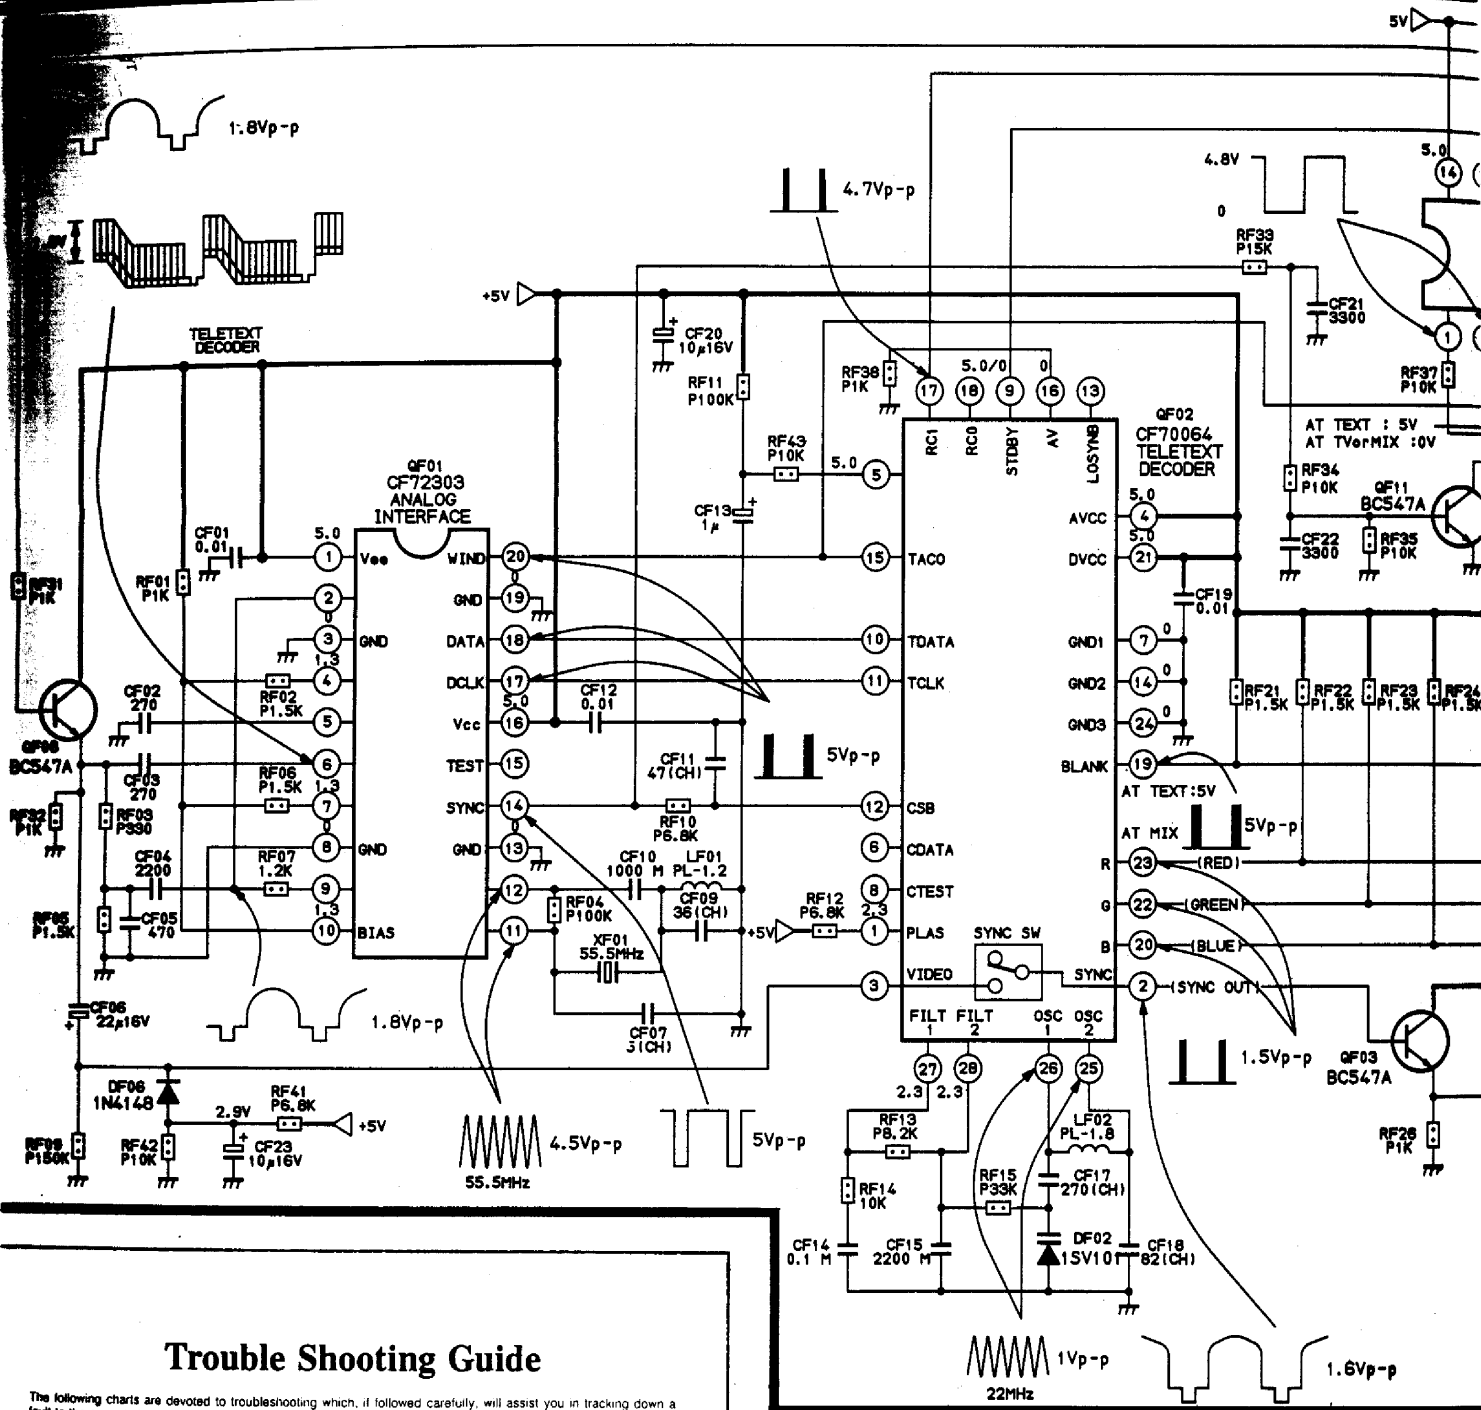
5V

1.8Vp-p

TELETEXT DECODER

+5V

4.7Vp-p

4.8V
0

RF33 P15K

CF21 3300

5.0 (14)

(1)

RF37 P10K

CF20 10µ16V

RF11 P100K

RF38 P1K

5.0/0 0

(17) (18) (9) (16) (13)

RC1 RC0 STDBY AV LOSYNB

QF02 CF70064 TELETEXT DECODER

AT TEXT : 5V
AT TVorMIX :0V

RF34 P10K

QF11 BC547A

RF35 P10K

CF22 3300

QF01 CF72303 ANALOG INTERFACE

RF43 P10K

5.0 (5)

CF13 1µ

CF01 0.01

5.0

(1) Vcc

WIND (20)

(15) TACO

AVCC (4) 5.0

DVCC (21) 5.0

CF19 0.01

RF31 P1K

RF01 P1K

(2)

GND (19)

(3) GND

DATA (18)

(10) TDATA

GND1 (7) 0

1.3

(4)

RF02 P1.5K

DCLK (17)

(11) TCLK

GND2 (14) 0

5.0

CF02 270

(5)

Vcc (16)

CF12 0.01

GND3 (24) 0

RF21 P1.5K RF22 P1.5K RF23 P1.5K RF24 P1.5K

QF08 BC547A

(6)

TEST (15)

CF11 47(CH)

5Vp-p

BLANK (19)

CF03 270

RF06 P1.5K 1.3

(7)

SYNC (14)

RF10 P6.8K

(12) CSB

AT TEXT:5V

RF32 P1K

RF03 P330

(8) GND

GND (13)

(6) CDATA

AT MIX 5Vp-p

CF04 2200

RF07 1.2K

(9)

CF10 1000 M

LF01 PL-1.2

(8) CTEST

R (23) (RED)

1.3

(12)

CF09 36(CH)

RF12 P6.8K 2.3

G (22) (GREEN)

RF05 P1.5K

CF05 470

(10) BIAS

(11)

RF04 P100K

+5V

(1) PLAS

SYNC SW

B (20) (BLUE)

XF01 55.5MHz

(3) VIDEO

SYNC

(2) (SYNC OUT)

CF06 22µ16V

1.8Vp-p

CF07 5(CH)

FILT 1 FILT 2 OSC 1 OSC 2

1.5Vp-p

QF03 BC547A

(27) (28) (26) (25)

2.3 2.3

DF06 1N4148

RF41 P6.8K

2.9V

+5V

RF13 P8.2K

LF02 PL-1.8

RF26 P1K

RF09 P150K

RF42 P10K

CF23 10µ16V

4.5Vp-p
55.5MHz

5Vp-p

RF14 10K

RF15 P33K

CF17 270(CH)

CF14 0.1 M

CF15 2200 M

DF02 15V10

CF18 82(CH)

Trouble Shooting Guide

The following charts are devoted to troubleshooting which, if followed carefully, will assist you in tracking down a

1Vp-p
22MHz

1.6Vp-p